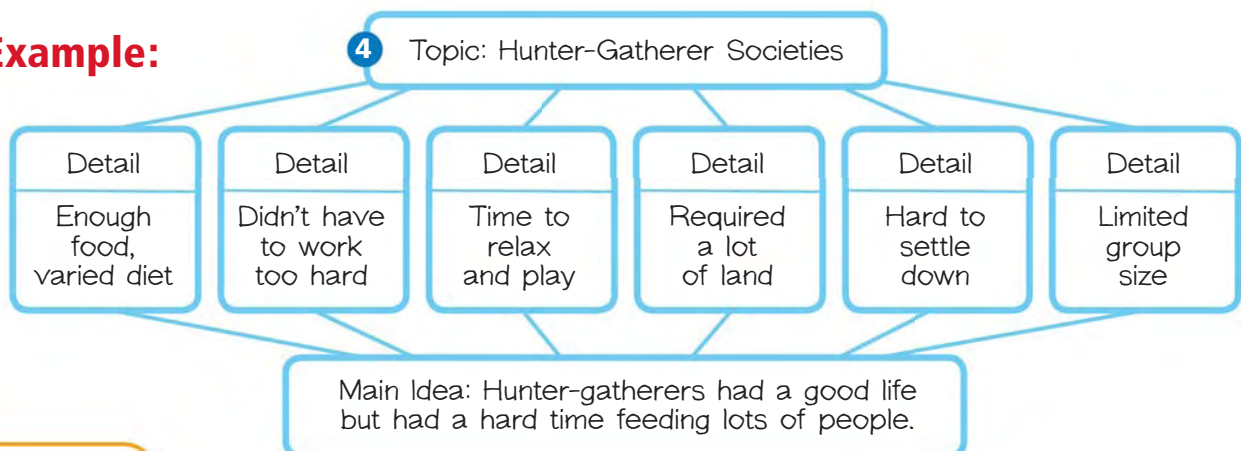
Example:

4 Topic: Hunter-Gatherer Societies

| Detail | Detail | Detail | Detail | Detail | Detail |
|---|---|---|---|---|---|
| Enough food, varied diet | Didn't have to work too hard | Time to relax and play | Required a lot of land | Hard to settle down | Limited group size |

Main Idea: Hunter-gatherers had a good life but had a hard time feeding lots of people.